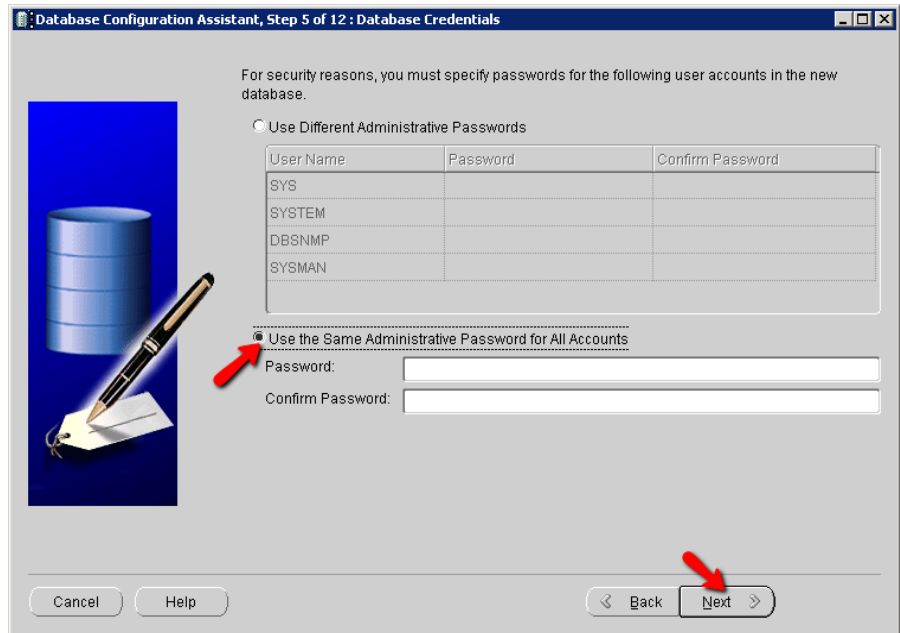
Database Configuration Assistant, Step 5 of 12 : Database Credentials

For security reasons, you must specify passwords for the following user accounts in the new database.

Use Different Administrative Passwords

| User Name | Password | Confirm Password |
|---|---|---|
| SYS | | |
| SYSTEM | | |
| DBSNMP | | |
| SYSMAN | | |

Use the Same Administrative Password for All Accounts

Password:

Confirm Password:

Cancel Help Back Next